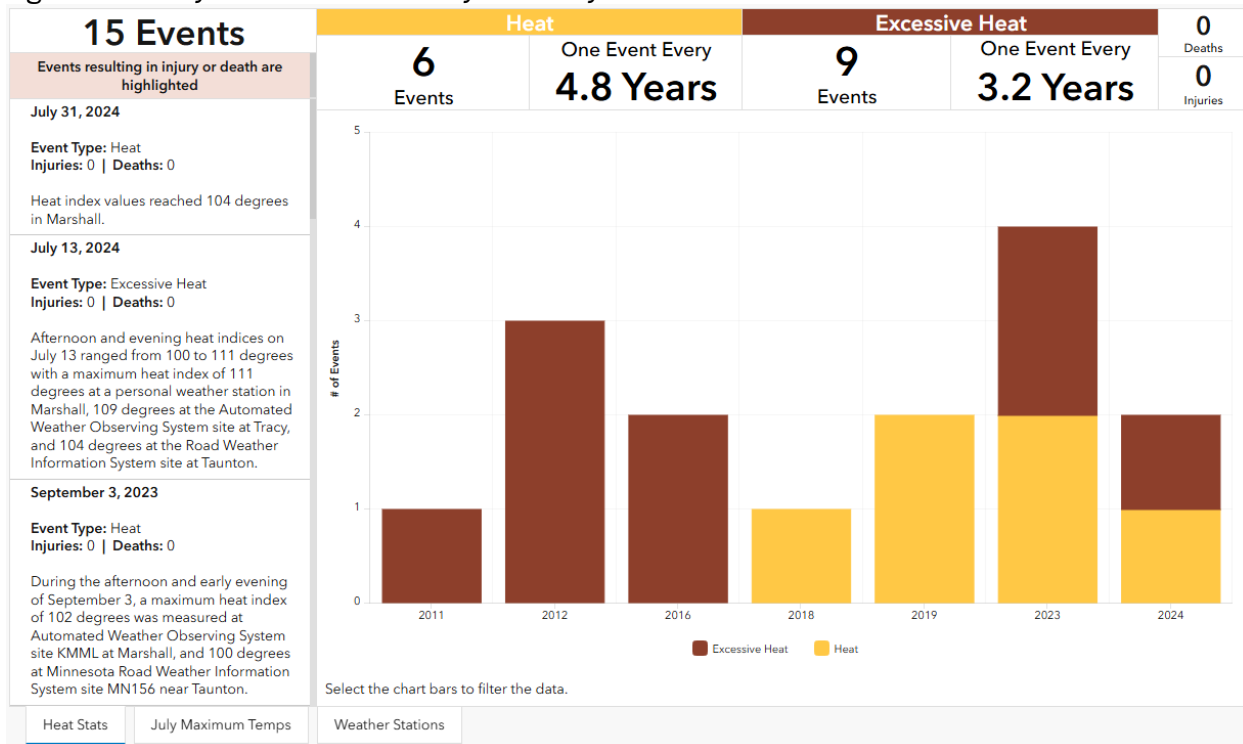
15 Events

Events resulting in injury or death are highlighted

July 31, 2024

Event Type: Heat
Injuries: 0 | Deaths: 0

Heat index values reached 104 degrees in Marshall.

July 13, 2024

Event Type: Excessive Heat
Injuries: 0 | Deaths: 0

Afternoon and evening heat indices on July 13 ranged from 100 to 111 degrees with a maximum heat index of 111 degrees at a personal weather station in Marshall, 109 degrees at the Automated Weather Observing System site at Tracy, and 104 degrees at the Road Weather Information System site at Taunton.

September 3, 2023

Event Type: Heat
Injuries: 0 | Deaths: 0

During the afternoon and early evening of September 3, a maximum heat index of 102 degrees was measured at Automated Weather Observing System site KMML at Marshall, and 100 degrees at Minnesota Road Weather Information System site MN156 near Taunton.

Heat

6
Events

One Event Every
4.8 Years

Excessive Heat

9
Events

One Event Every
3.2 Years

0
Deaths

0
Injuries

5
4
3
2
1
0

# of Events

2011
2012
2016
2018
2019
2023
2024

Excessive Heat
Heat

Select the chart bars to filter the data.

Heat Stats
July Maximum Temps
Weather Stations